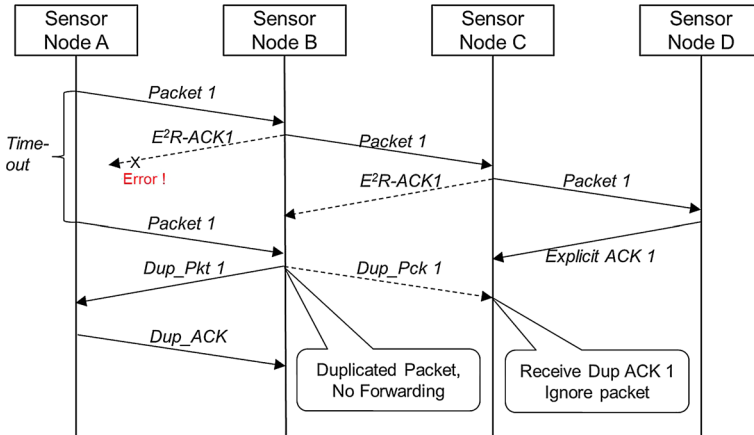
Sensor Node A

Sensor Node B

Sensor Node C

Sensor Node D

Packet 1

Time-out

$E^2R$-ACK1

X

Error !

Packet 1

$E^2R$-ACK1

Packet 1

Packet 1

Explicit ACK 1

Dup_Pkt 1

Dup_Pck 1

Dup_ACK

Duplicated Packet, No Forwarding

Receive Dup ACK 1 Ignore packet